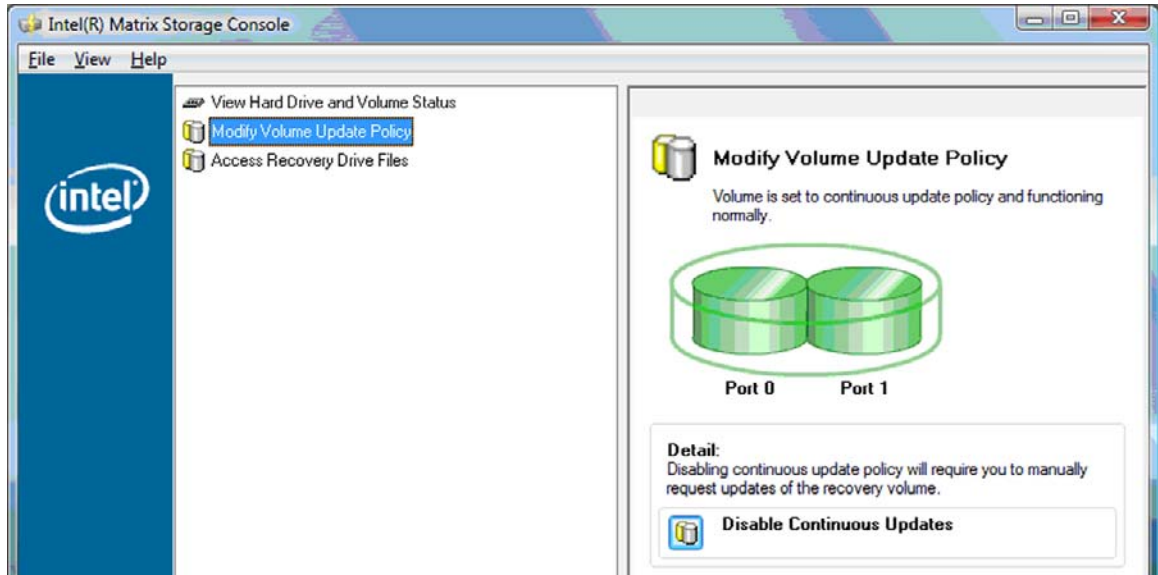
Intel(R) Matrix Storage Console

File View Help

intel

View Hard Drive and Volume Status
Modify Volume Update Policy
Access Recovery Drive Files

Modify Volume Update Policy

Volume is set to continuous update policy and functioning normally.

Port 0 Port 1

Detail:
Disabling continuous update policy will require you to manually request updates of the recovery volume.

Disable Continuous Updates